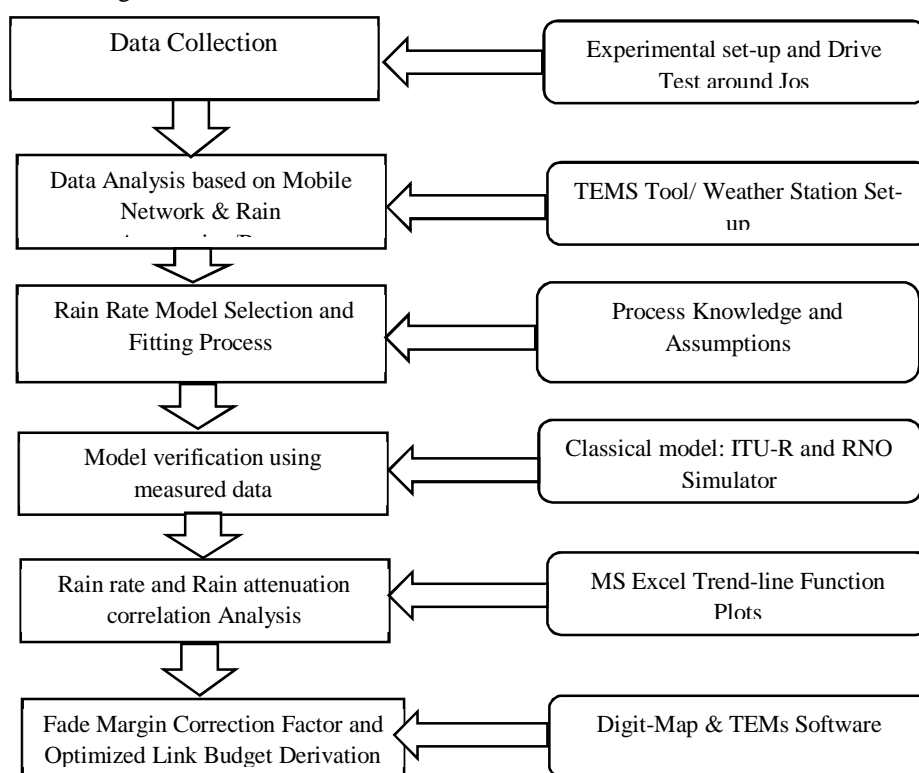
Data Collection

Experimental set-up and Drive Test around Jos

Data Analysis based on Mobile Network & Rain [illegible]

TEMS Tool/ Weather Station Set-up

Rain Rate Model Selection and Fitting Process

Process Knowledge and Assumptions

Model verification using measured data

Classical model: ITU-R and RNO Simulator

Rain rate and Rain attenuation correlation Analysis

MS Excel Trend-line Function Plots

Fade Margin Correction Factor and Optimized Link Budget Derivation

Digit-Map & TEMs Software